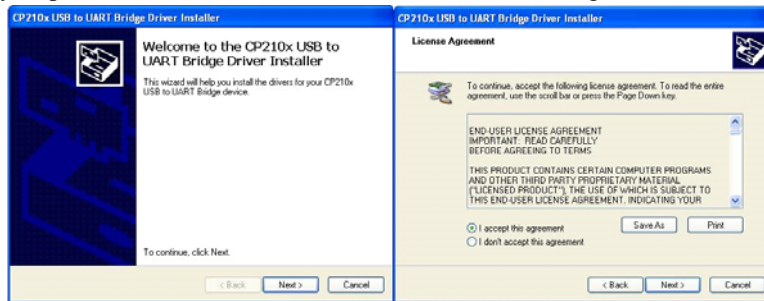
CP210x USB to UART Bridge Driver Installer

Welcome to the CP210x USB to UART Bridge Driver Installer

This wizard will help you install the drivers for your CP210x USB to UART Bridge device.

To continue, click Next.

< Back Next > Cancel

CP210x USB to UART Bridge Driver Installer

License Agreement

To continue, accept the following license agreement. To read the entire agreement, use the scroll bar or press the Page Down key.

END-USER LICENSE AGREEMENT
IMPORTANT: READ CAREFULLY
BEFORE AGREEING TO TERMS

THIS PRODUCT CONTAINS CERTAIN COMPUTER PROGRAMS AND OTHER THIRD PARTY PROPRIETARY MATERIAL ("LICENSED PRODUCT"), THE USE OF WHICH IS SUBJECT TO THIS END-USER LICENSE AGREEMENT. INDICATING YOUR

I accept this agreement
I don't accept this agreement

Save As Print

< Back Next > Cancel